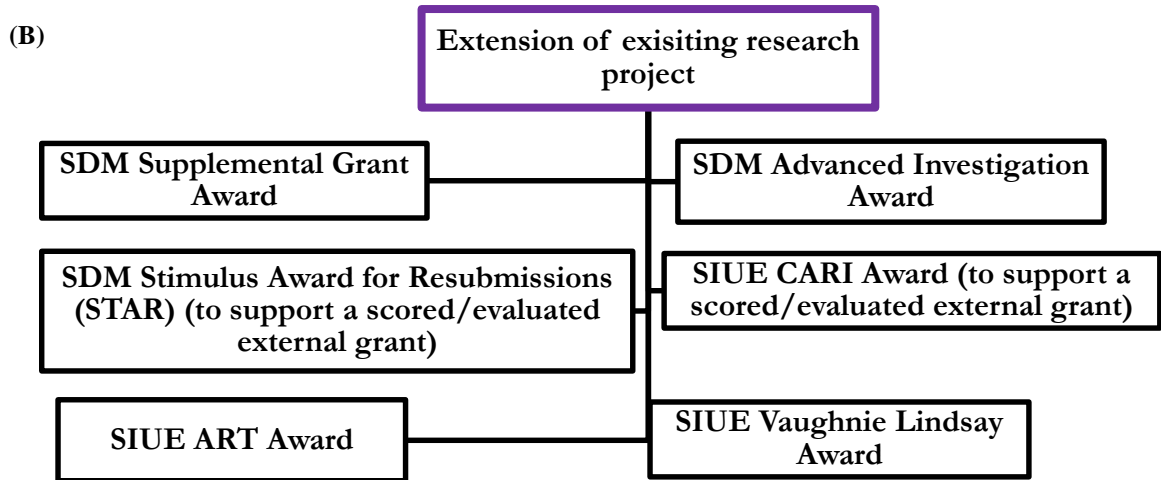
(B)

Extension of exisiting research project

SDM Supplemental Grant Award

SDM Advanced Investigation Award

SDM Stimulus Award for Resubmissions (STAR) (to support a scored/evaluated external grant)

SIUE CARI Award (to support a scored/evaluated external grant)

SIUE ART Award

SIUE Vaughnie Lindsay Award